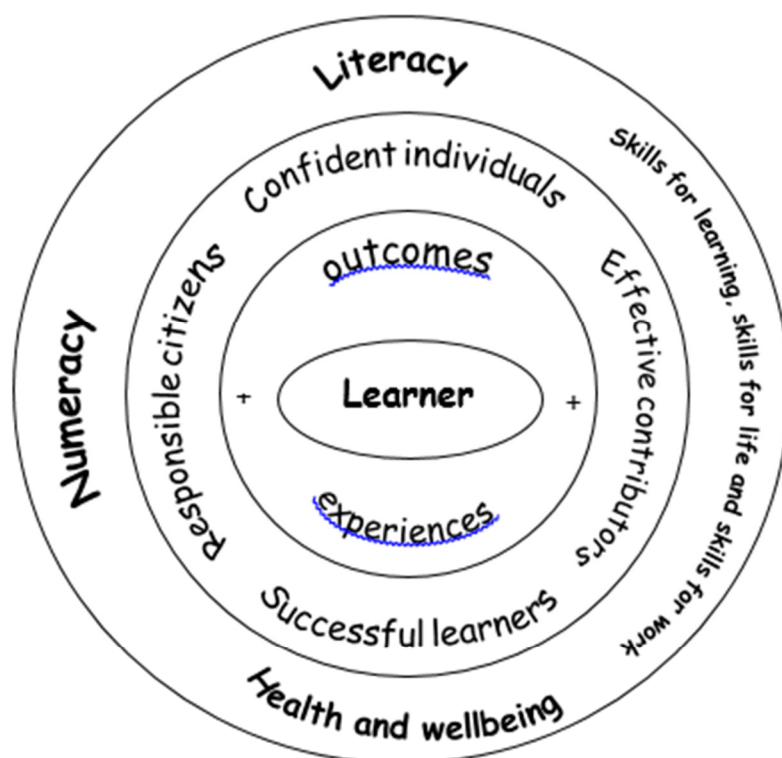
Literacy

Skills for learning, skills for life and skills for work

Numeracy

Health and wellbeing

Confident individuals

Effective contributors

Successful learners

Responsible citizens

outcomes

+

Learner

+

experiences